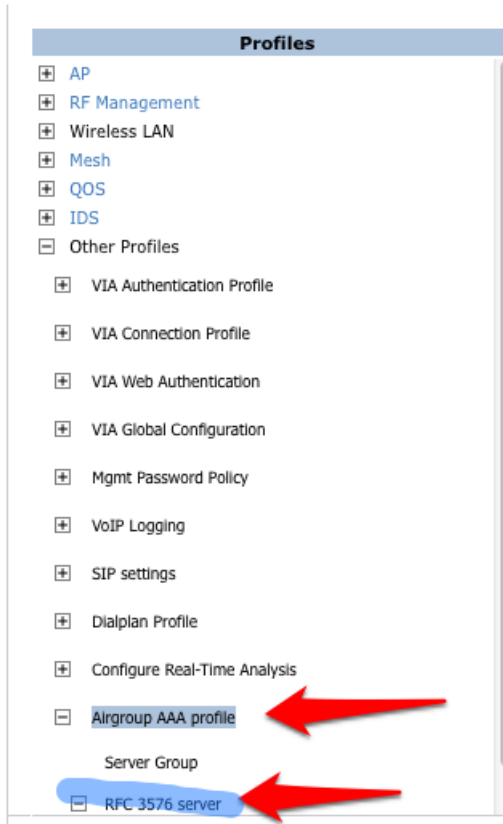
Profiles

AP
RF Management
Wireless LAN
Mesh
QOS
IDS
Other Profiles
VIA Authentication Profile
VIA Connection Profile
VIA Web Authentication
VIA Global Configuration
Mgmt Password Policy
VoIP Logging
SIP settings
Dialplan Profile
Configure Real-Time Analysis
Airgroup AAA profile
Server Group
RFC 3576 server